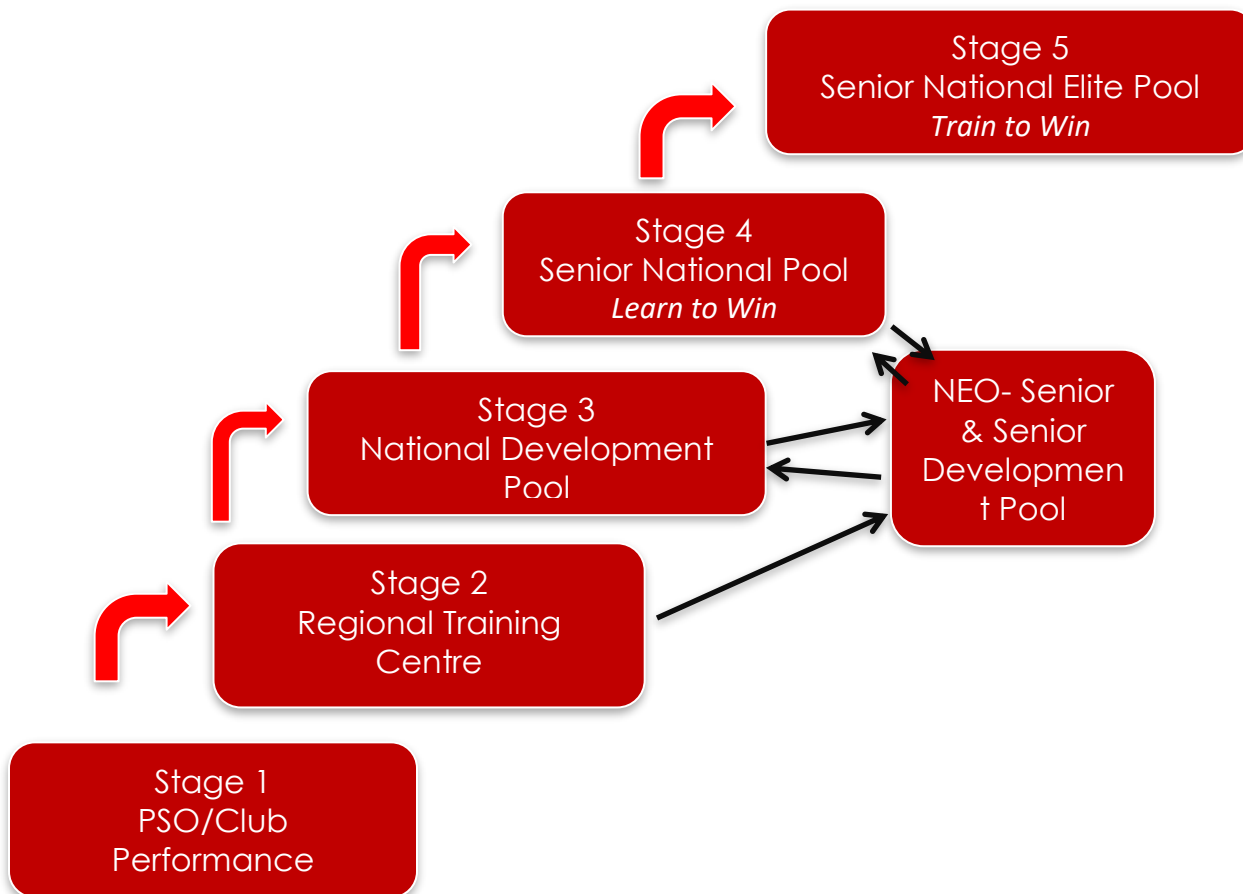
Stage 5
Senior National Elite Pool
*Train to Win*

Stage 4
Senior National Pool
*Learn to Win*

Stage 3
National Development Pool

NEO- Senior & Senior Developmen t Pool

Stage 2
Regional Training Centre

Stage 1
PSO/Club Performance